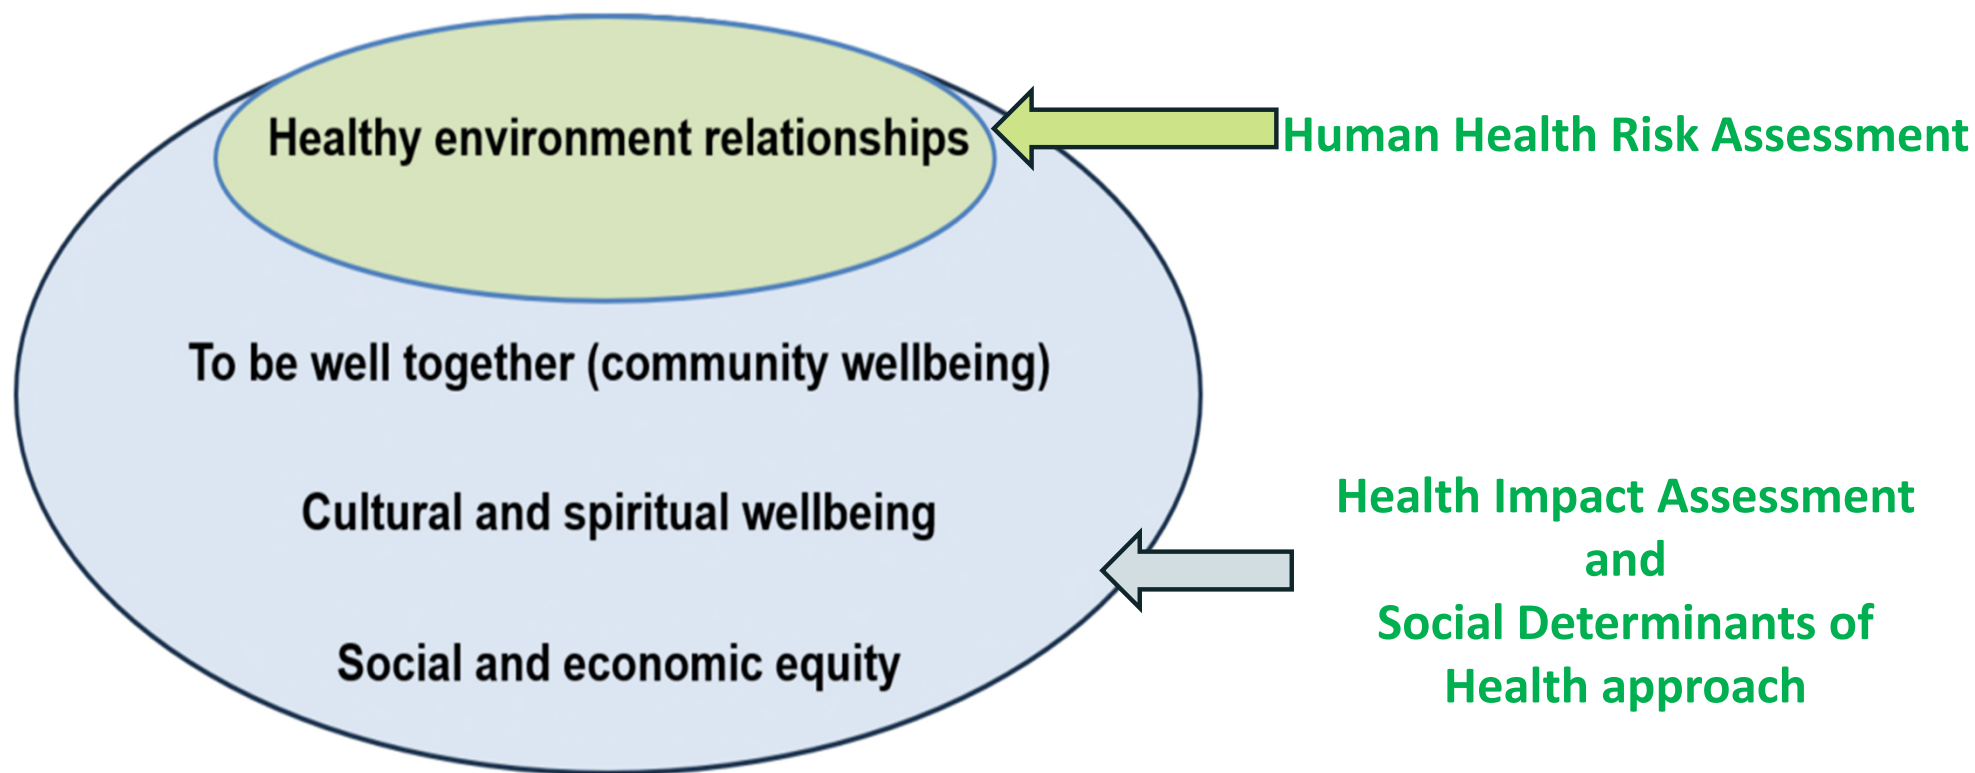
Healthy environment relationships

Human Health Risk Assessment

To be well together (community wellbeing)

Cultural and spiritual wellbeing

Social and economic equity

Health Impact Assessment
and
Social Determinants of
Health approach